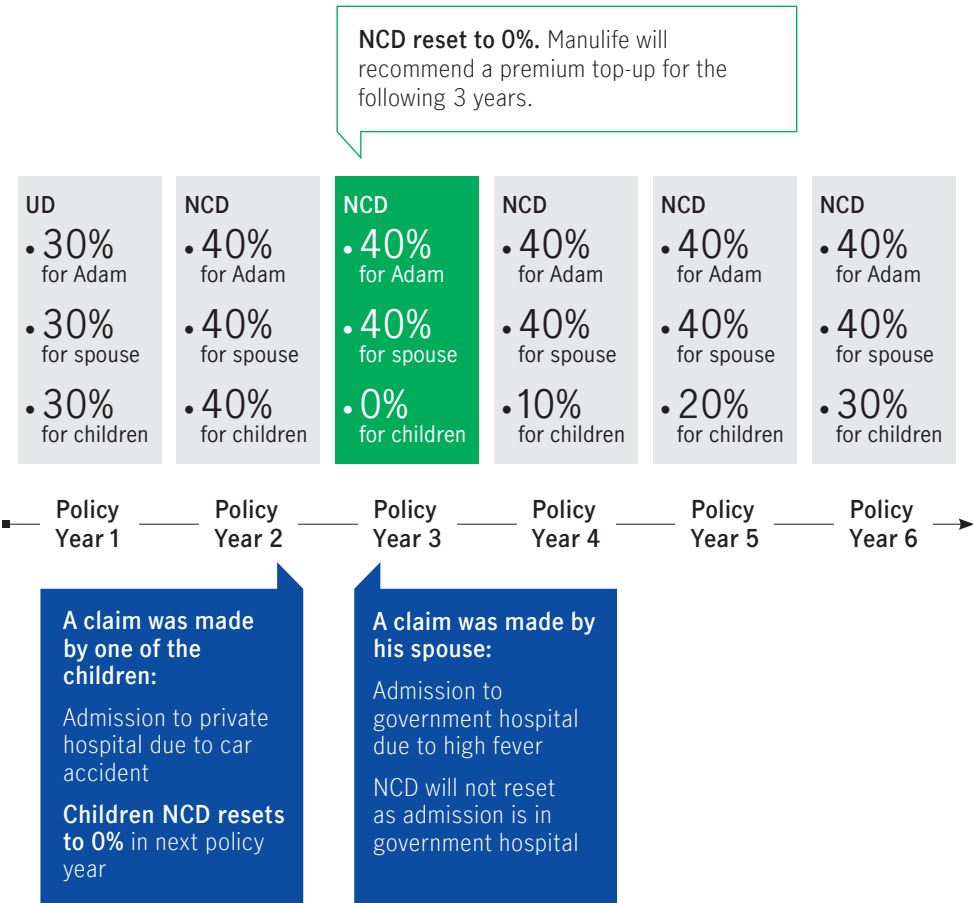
**NCD reset to 0%.** Manulife will recommend a premium top-up for the following 3 years.

**UD**
• 30% for Adam
• 30% for spouse
• 30% for children

**NCD**
• 40% for Adam
• 40% for spouse
• 40% for children

**NCD**
• 40% for Adam
• 40% for spouse
• 0% for children

**NCD**
• 40% for Adam
• 40% for spouse
• 10% for children

**NCD**
• 40% for Adam
• 40% for spouse
• 20% for children

**NCD**
• 40% for Adam
• 40% for spouse
• 30% for children

**Policy Year 1** **Policy Year 2** **Policy Year 3** **Policy Year 4** **Policy Year 5** **Policy Year 6**

**A claim was made by one of the children:**

Admission to private hospital due to car accident

**Children NCD resets to 0%** in next policy year

**A claim was made by his spouse:**

Admission to government hospital due to high fever

NCD will not reset as admission is in government hospital